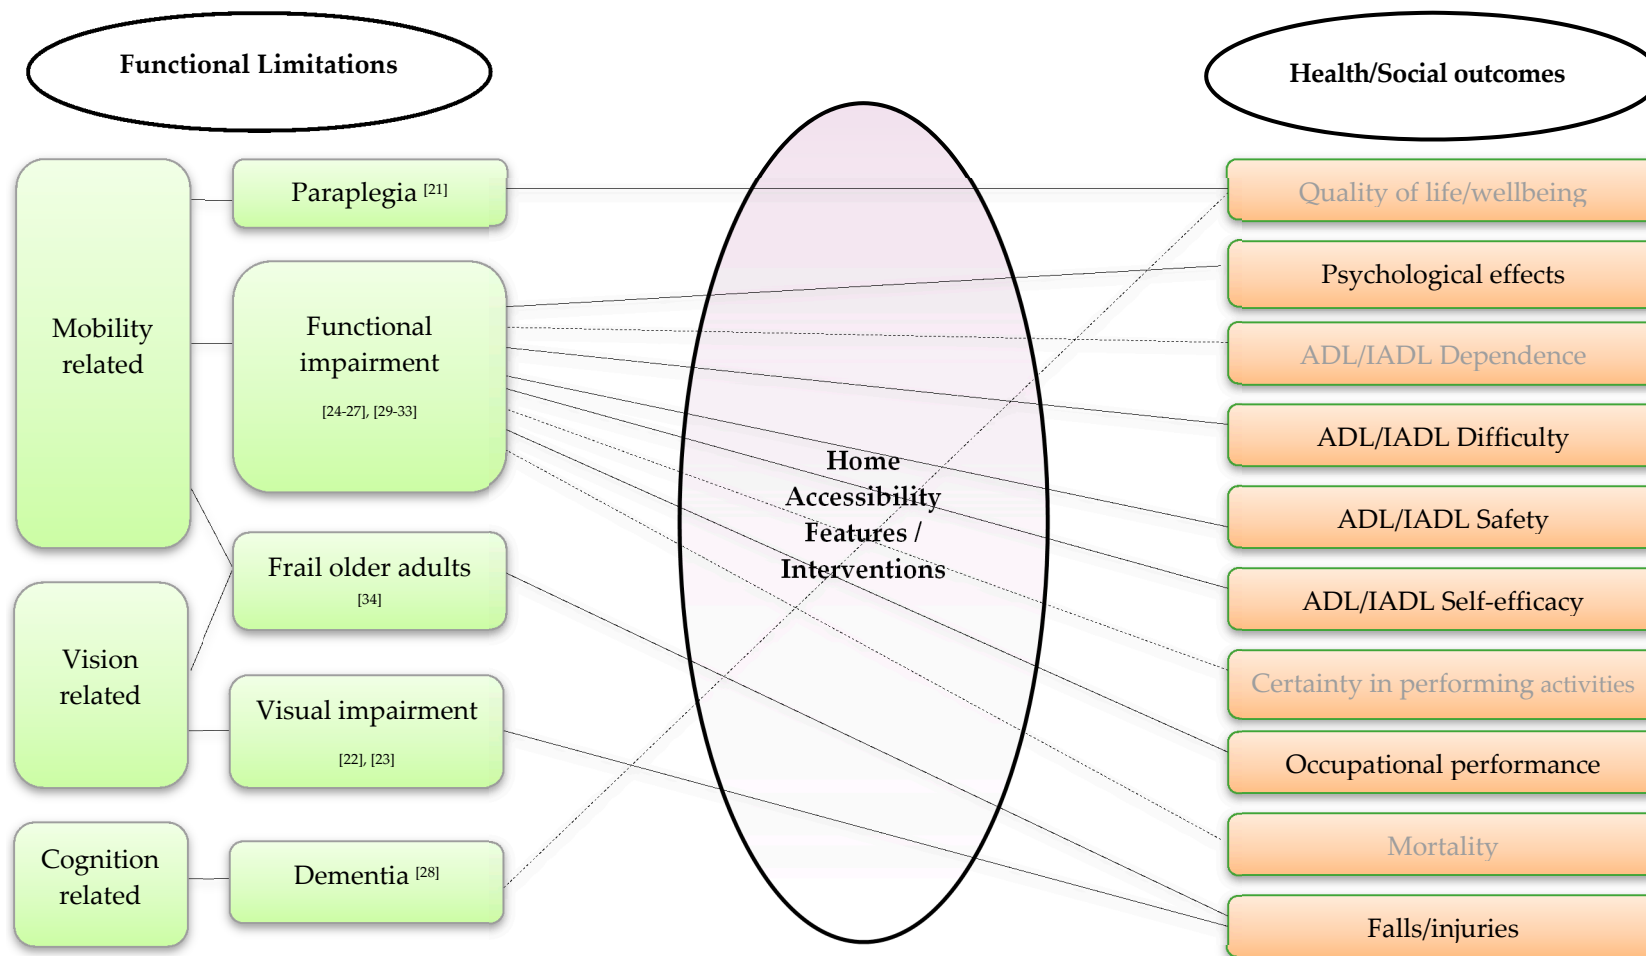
Functional Limitations

Health/Social outcomes

Mobility related

Paraplegia $^{[21]}$

Functional impairment

[24-27], [29-33]

Frail older adults

[34]

Vision related

Visual impairment

[22], [23]

Cognition related

Dementia $^{[28]}$

Home Accessibility Features / Interventions

Quality of life/wellbeing

Psychological effects

ADL/IADL Dependence

ADL/IADL Difficulty

ADL/IADL Safety

ADL/IADL Self-efficacy

Certainty in performing activities

Occupational performance

Mortality

Falls/injuries